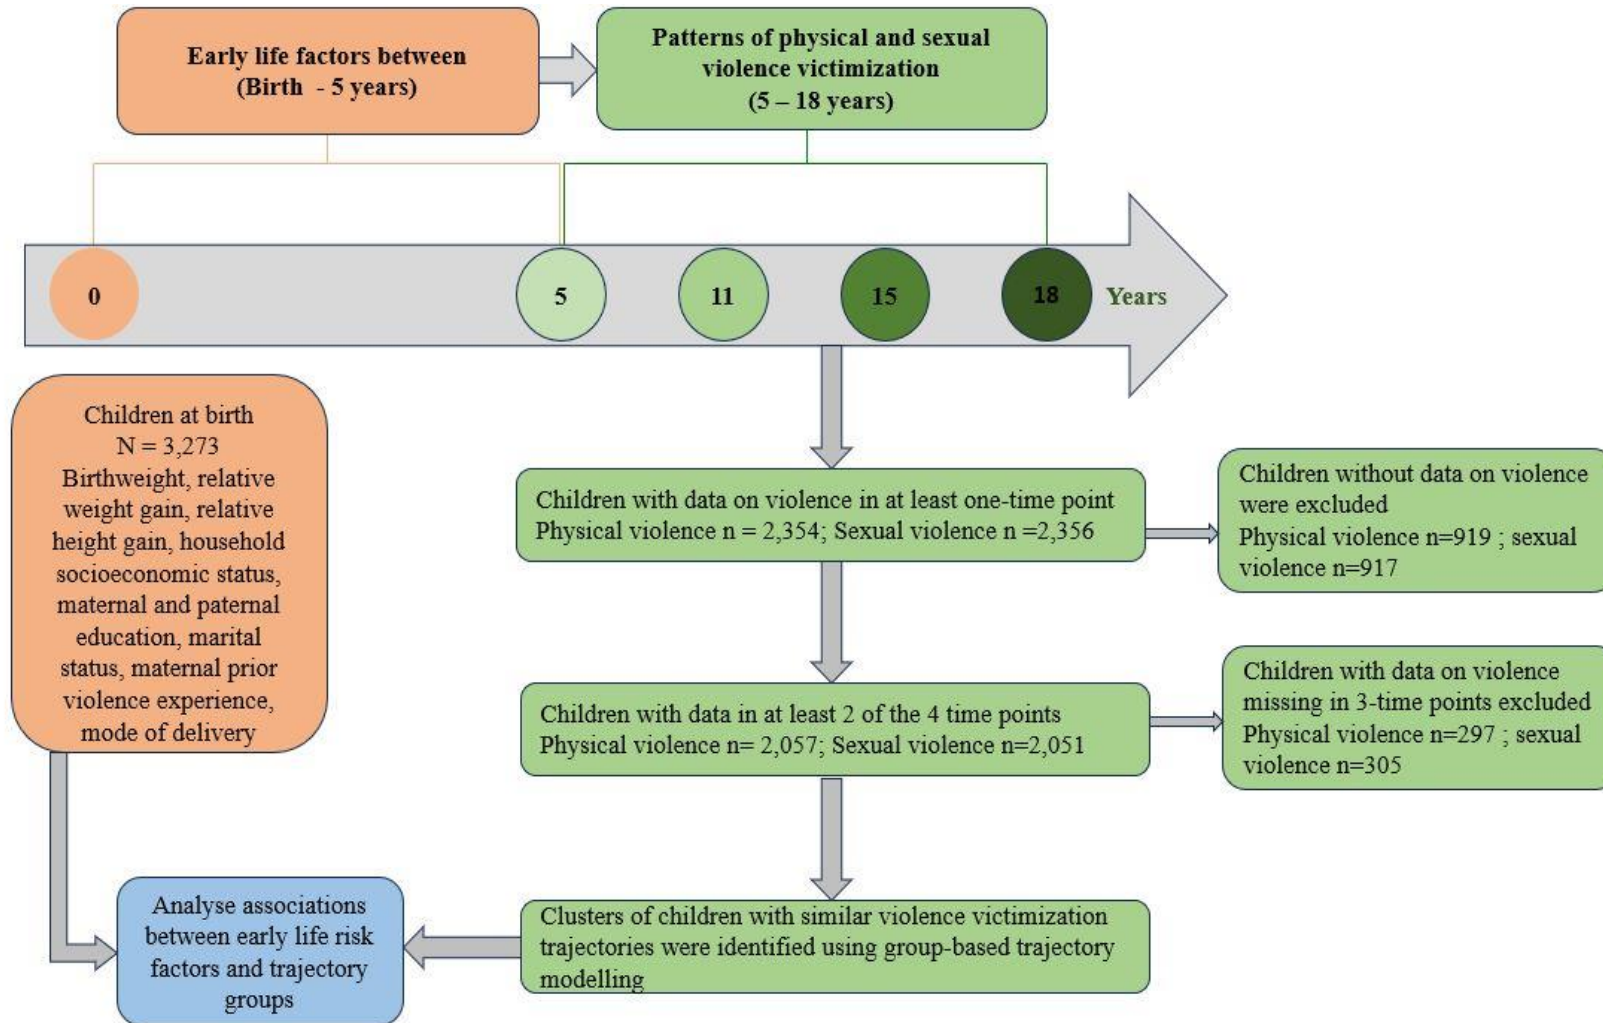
Early life factors between (Birth - 5 years)

Patterns of physical and sexual violence victimization (5 – 18 years)

0

5

11

15

18

Years

Children at birth
N = 3,273
Birthweight, relative weight gain, relative height gain, household socioeconomic status, maternal and paternal education, marital status, maternal prior violence experience, mode of delivery

Children with data on violence in at least one-time point
Physical violence n = 2,354; Sexual violence n =2,356

Children without data on violence were excluded
Physical violence n=919 ; sexual violence n=917

Children with data in at least 2 of the 4 time points
Physical violence n= 2,057; Sexual violence n=2,051

Children with data on violence missing in 3-time points excluded
Physical violence n=297 ; sexual violence n=305

Analyse associations between early life risk factors and trajectory groups

Clusters of children with similar violence victimization trajectories were identified using group-based trajectory modelling